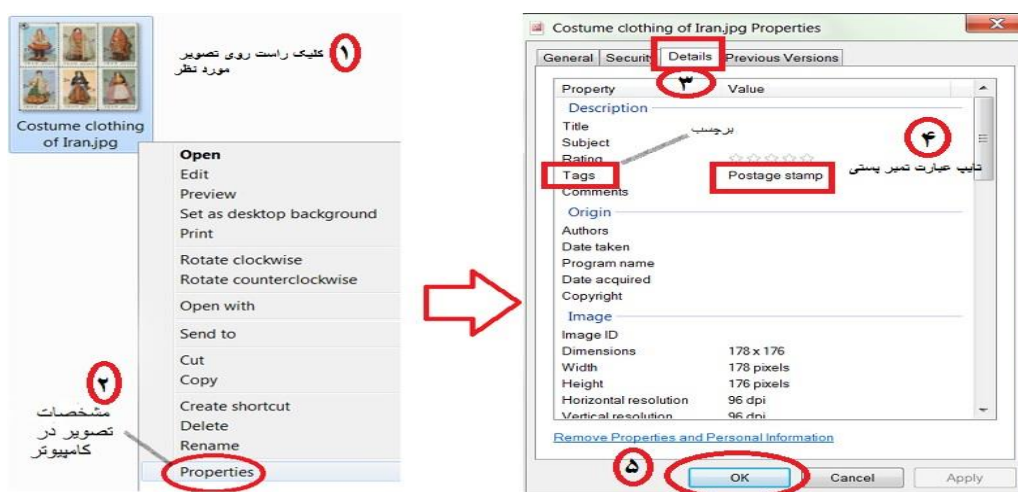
Costume clothing of Iran.jpg

۱ کلیک راست روی تصویر مورد نظر

Open
Edit
Preview
Set as desktop background
Print
Rotate clockwise
Rotate counterclockwise
Open with
Send to
Cut
Copy
Create shortcut
Delete
Rename
Properties

۲ مشخصات تصویر در کامپیوتر

Costume clothing of Iran.jpg Properties

General | Security | Details | Previous Versions

۳

| Property | Value |
|---|---|
| Description | |
| Title | |
| Subject | |
| Rating | ☆☆☆☆☆ |
| Tags | Postage stamp |
| Comments | |
| Origin | |
| Authors | |
| Date taken | |
| Program name | |
| Date acquired | |
| Copyright | |
| Image | |
| Image ID | |
| Dimensions | 178 x 176 |
| Width | 178 pixels |
| Height | 176 pixels |
| Horizontal resolution | 96 dpi |
| Vertical resolution | 96 dpi |

برچسب

۴ تایپ عبارت تمبر پستی

Remove Properties and Personal Information

۵

OK Cancel Apply